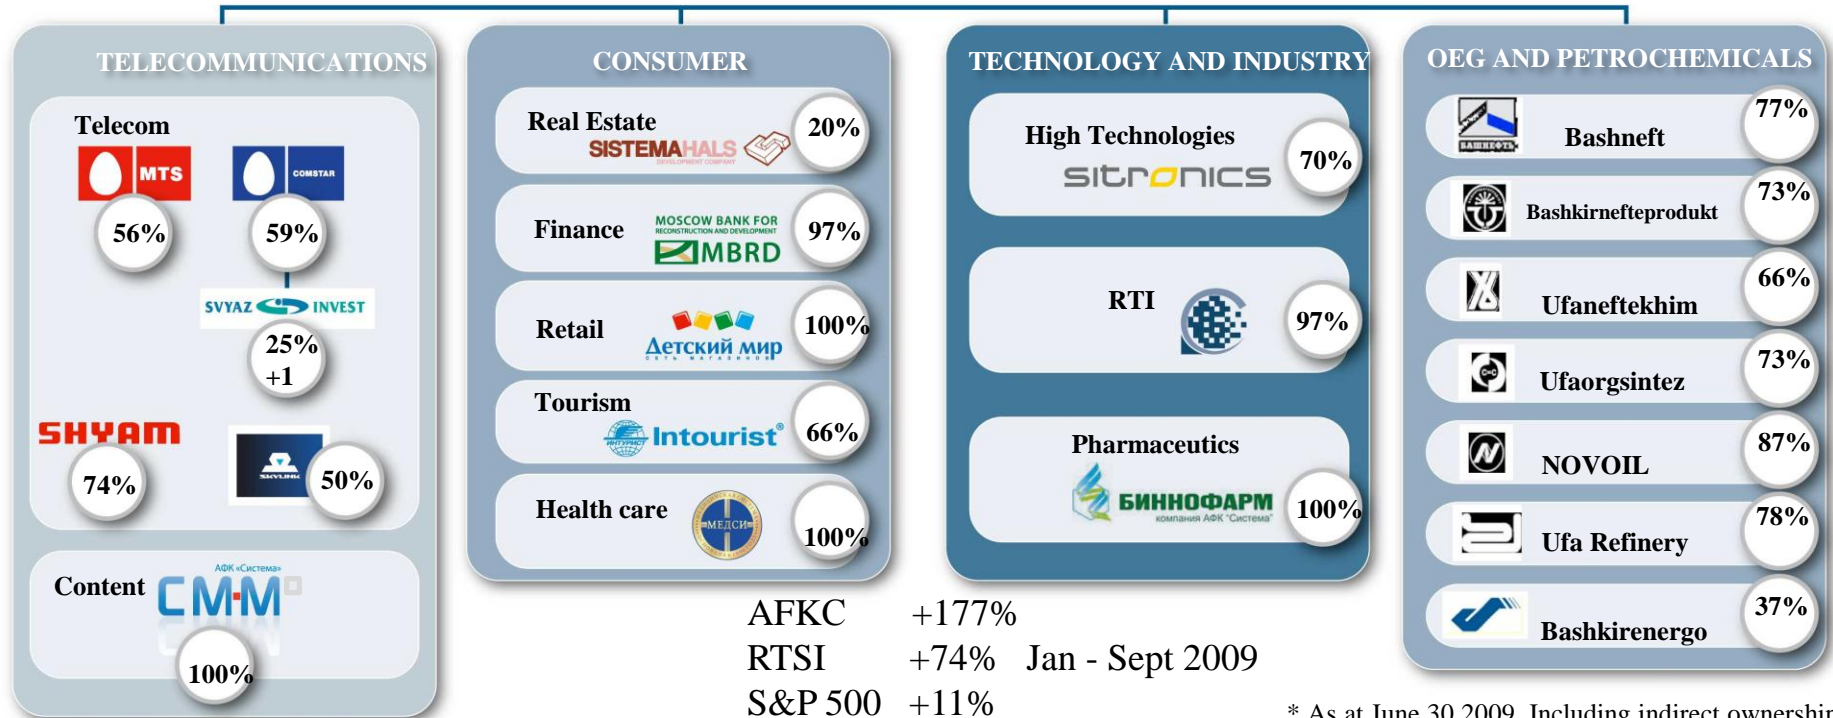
TELECOMMUNICATIONS

Telecom

MTS

COMSTAR

56%

59%

SVYAZ INVEST

25% +1

SHYAM

74%

SKYLINK

50%

Content

АФК «Система»

CMM

100%

CONSUMER

Real Estate

SISTEMAHALS

20%

Finance

MOSCOW BANK FOR RECONSTRUCTION AND DEVELOPMENT

MBRD

97%

Retail

Детский мир

СЕТЬ МАГАЗИНОВ

100%

Tourism

Intourist

66%

Health care

МЕДСИ

100%

TECHNOLOGY AND INDUSTRY

High Technologies

sitronics

70%

RTI

97%

Pharmaceutics

БИННОФАРМ

компания АФК "Система"

100%

OEG AND PETROCHEMICALS

БАШНЕФТЬ

Bashneft

77%

Bashkirnefteprodukt

73%

Ufaneftekhim

66%

Ufaorgsintez

73%

NOVOIL

87%

Ufa Refinery

78%

Bashkirenergo

37%

AFKC +177%

RTSI +74% Jan - Sept 2009

S&P 500 +11%

* As at June 30 2009. Including indirect ownershi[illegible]